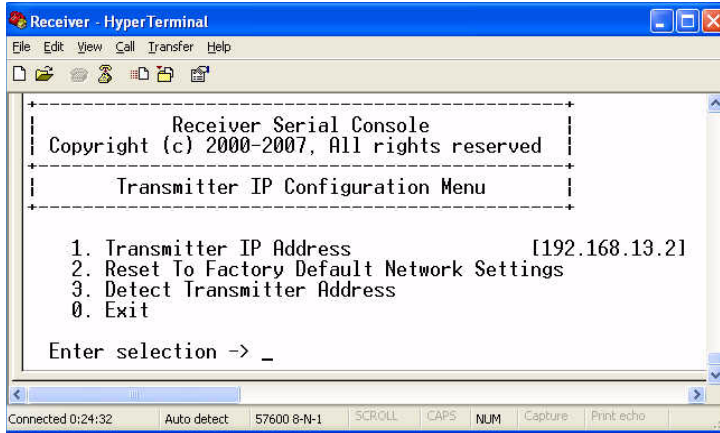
Receiver - HyperTerminal

File Edit View Call Transfer Help

Receiver Serial Console
Copyright (c) 2000-2007, All rights reserved

Transmitter IP Configuration Menu

1. Transmitter IP Address [192.168.13.2]
2. Reset To Factory Default Network Settings
3. Detect Transmitter Address
0. Exit

Enter selection -> _

Connected 0:24:32 | Auto detect | 57600 8-N-1 | SCROLL | CAPS | NUM | Capture | Print echo